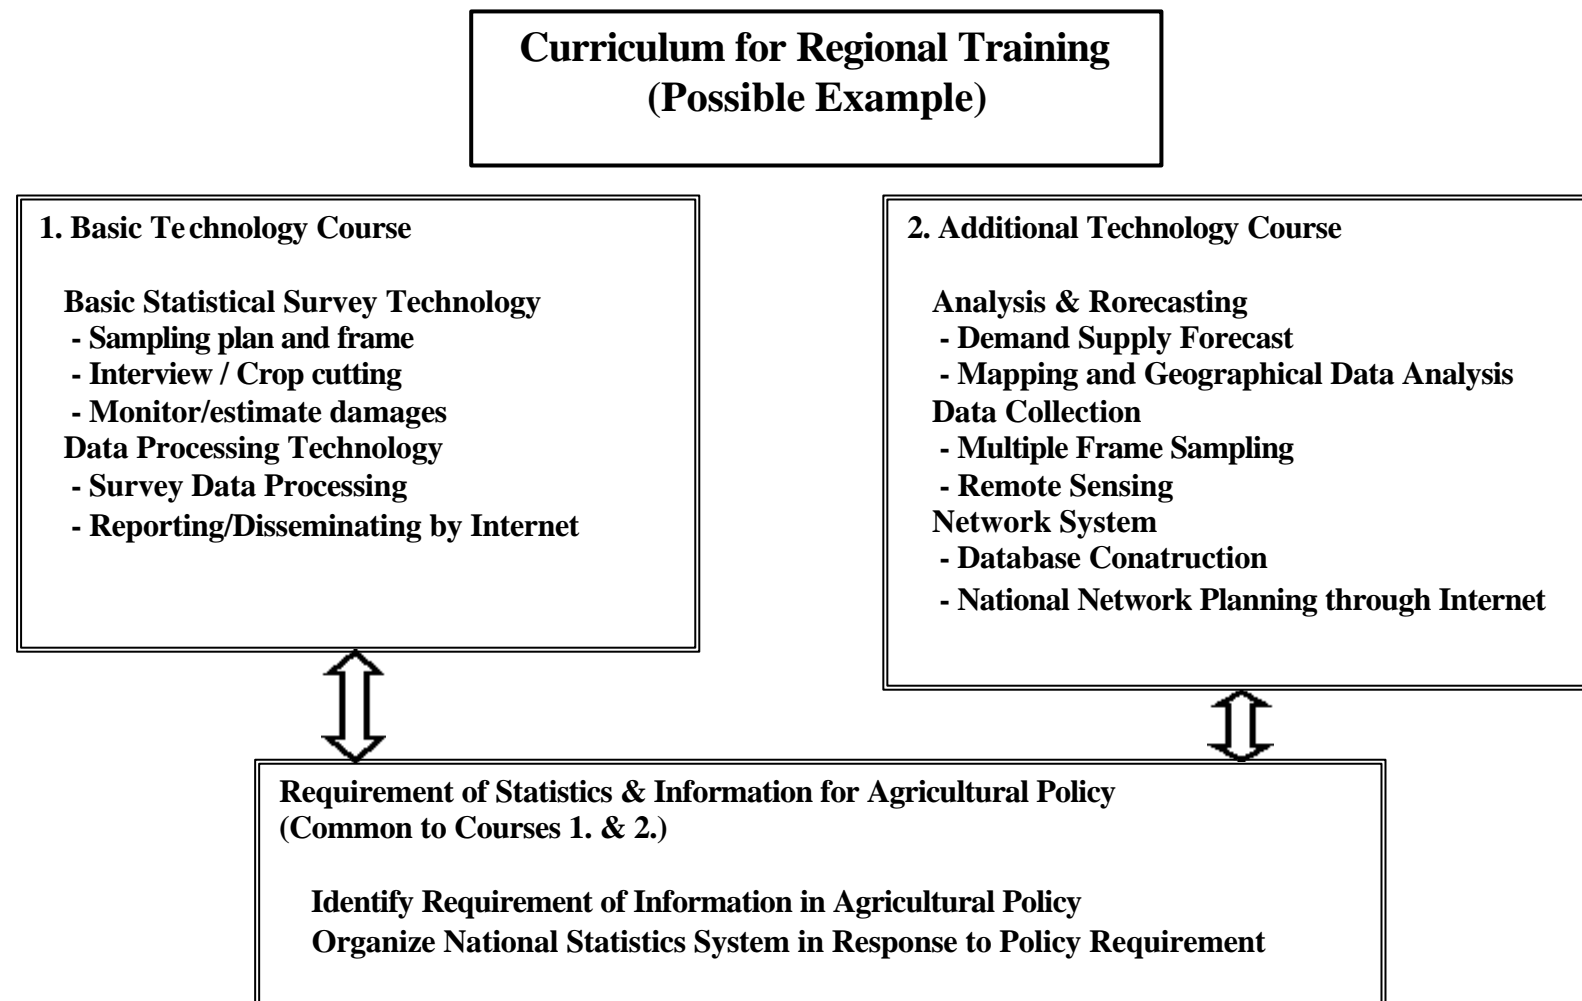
Curriculum for Regional Training
(Possible Example)

1. Basic Te chnology Course

Basic Statistical Survey Technology
- Sampling plan and frame
- Interview / Crop cutting
- Monitor/estimate damages
Data Processing Technology
- Survey Data Processing
- Reporting/Disseminating by Internet

2. Additional Technology Course

Analysis & Rorecasting
- Demand Supply Forecast
- Mapping and Geographical Data Analysis
Data Collection
- Multiple Frame Sampling
- Remote Sensing
Network System
- Database Conatruction
- National Network Planning through Internet

Requirement of Statistics & Information for Agricultural Policy
(Common to Courses 1. & 2.)

Identify Requirement of Information in Agricultural Policy
Organize National Statistics System in Response to Policy Requirement